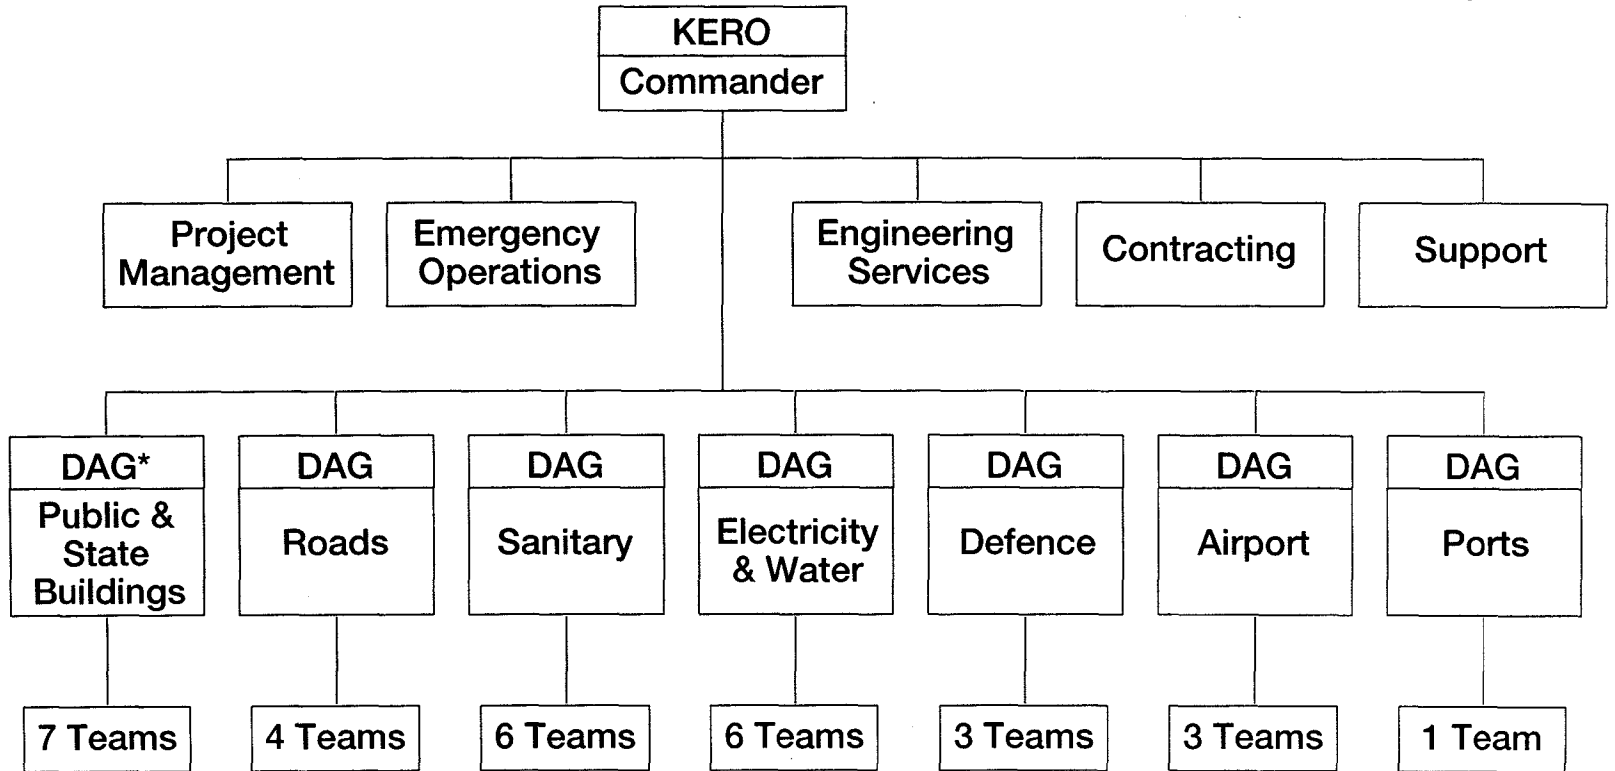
KERO
Commander

Project Management

Emergency Operations

Engineering Services

Contracting

Support

DAG*
Public & State Buildings

DAG
Roads

DAG
Sanitary

DAG
Electricity & Water

DAG
Defence

DAG
Airport

DAG
Ports

7 Teams

4 Teams

6 Teams

6 Teams

3 Teams

3 Teams

1 Team